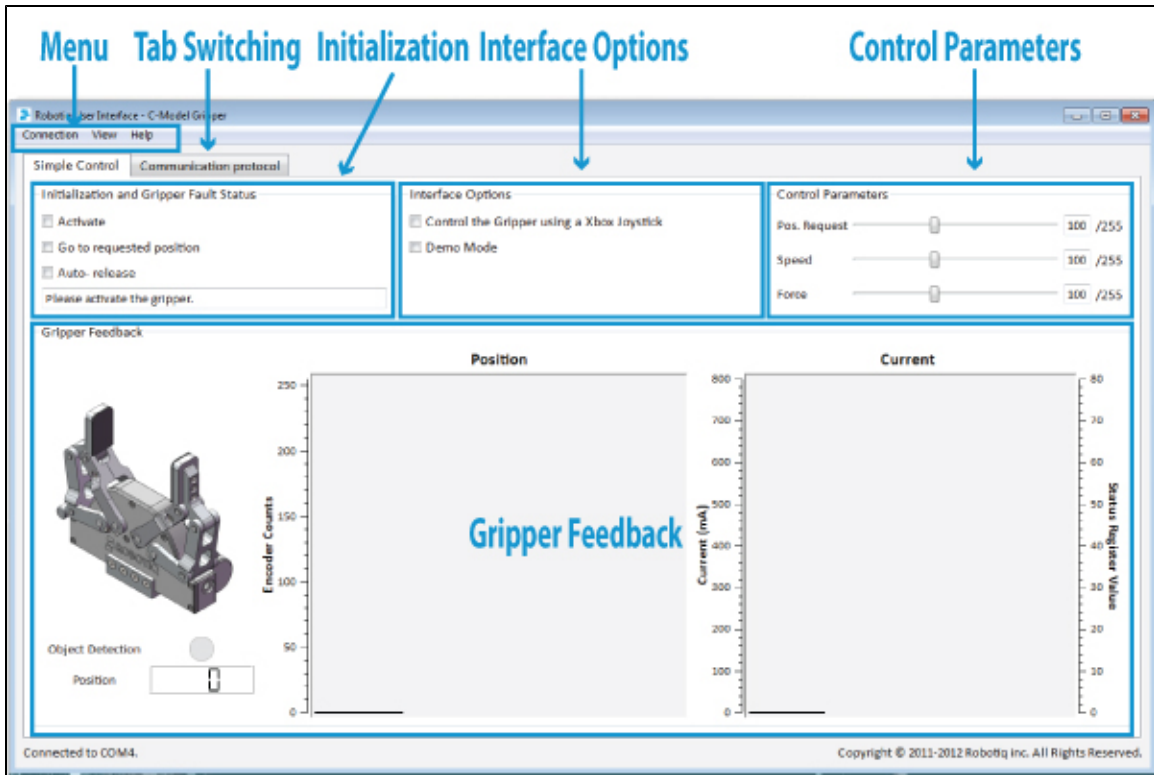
Menu Tab Switching Initialization Interface Options Control Parameters

Robotiq User Interface - C-Model Gripper

Connection View Help

Simple Control Communication protocol

Initialization and Gripper Fault Status

Activate

Go to requested position

Auto- release

Please activate the gripper.

Interface Options

Control the Gripper using a Xbox Joystick

Demo Mode

Control Parameters

Pos. Request 100 /255

Speed 100 /255

Force 100 /255

Gripper Feedback

Position

250
200
150
100
50
0

Encoder Counts

Gripper Feedback

Current

800
700
600
500
400
300
200
100
0

Current (mA)

80
70
60
50
40
30
20
10
0

Status Register Value

Object Detection

Position 0

Connected to COM4.

Copyright © 2011-2012 Robotiq inc. All Rights Reserved.